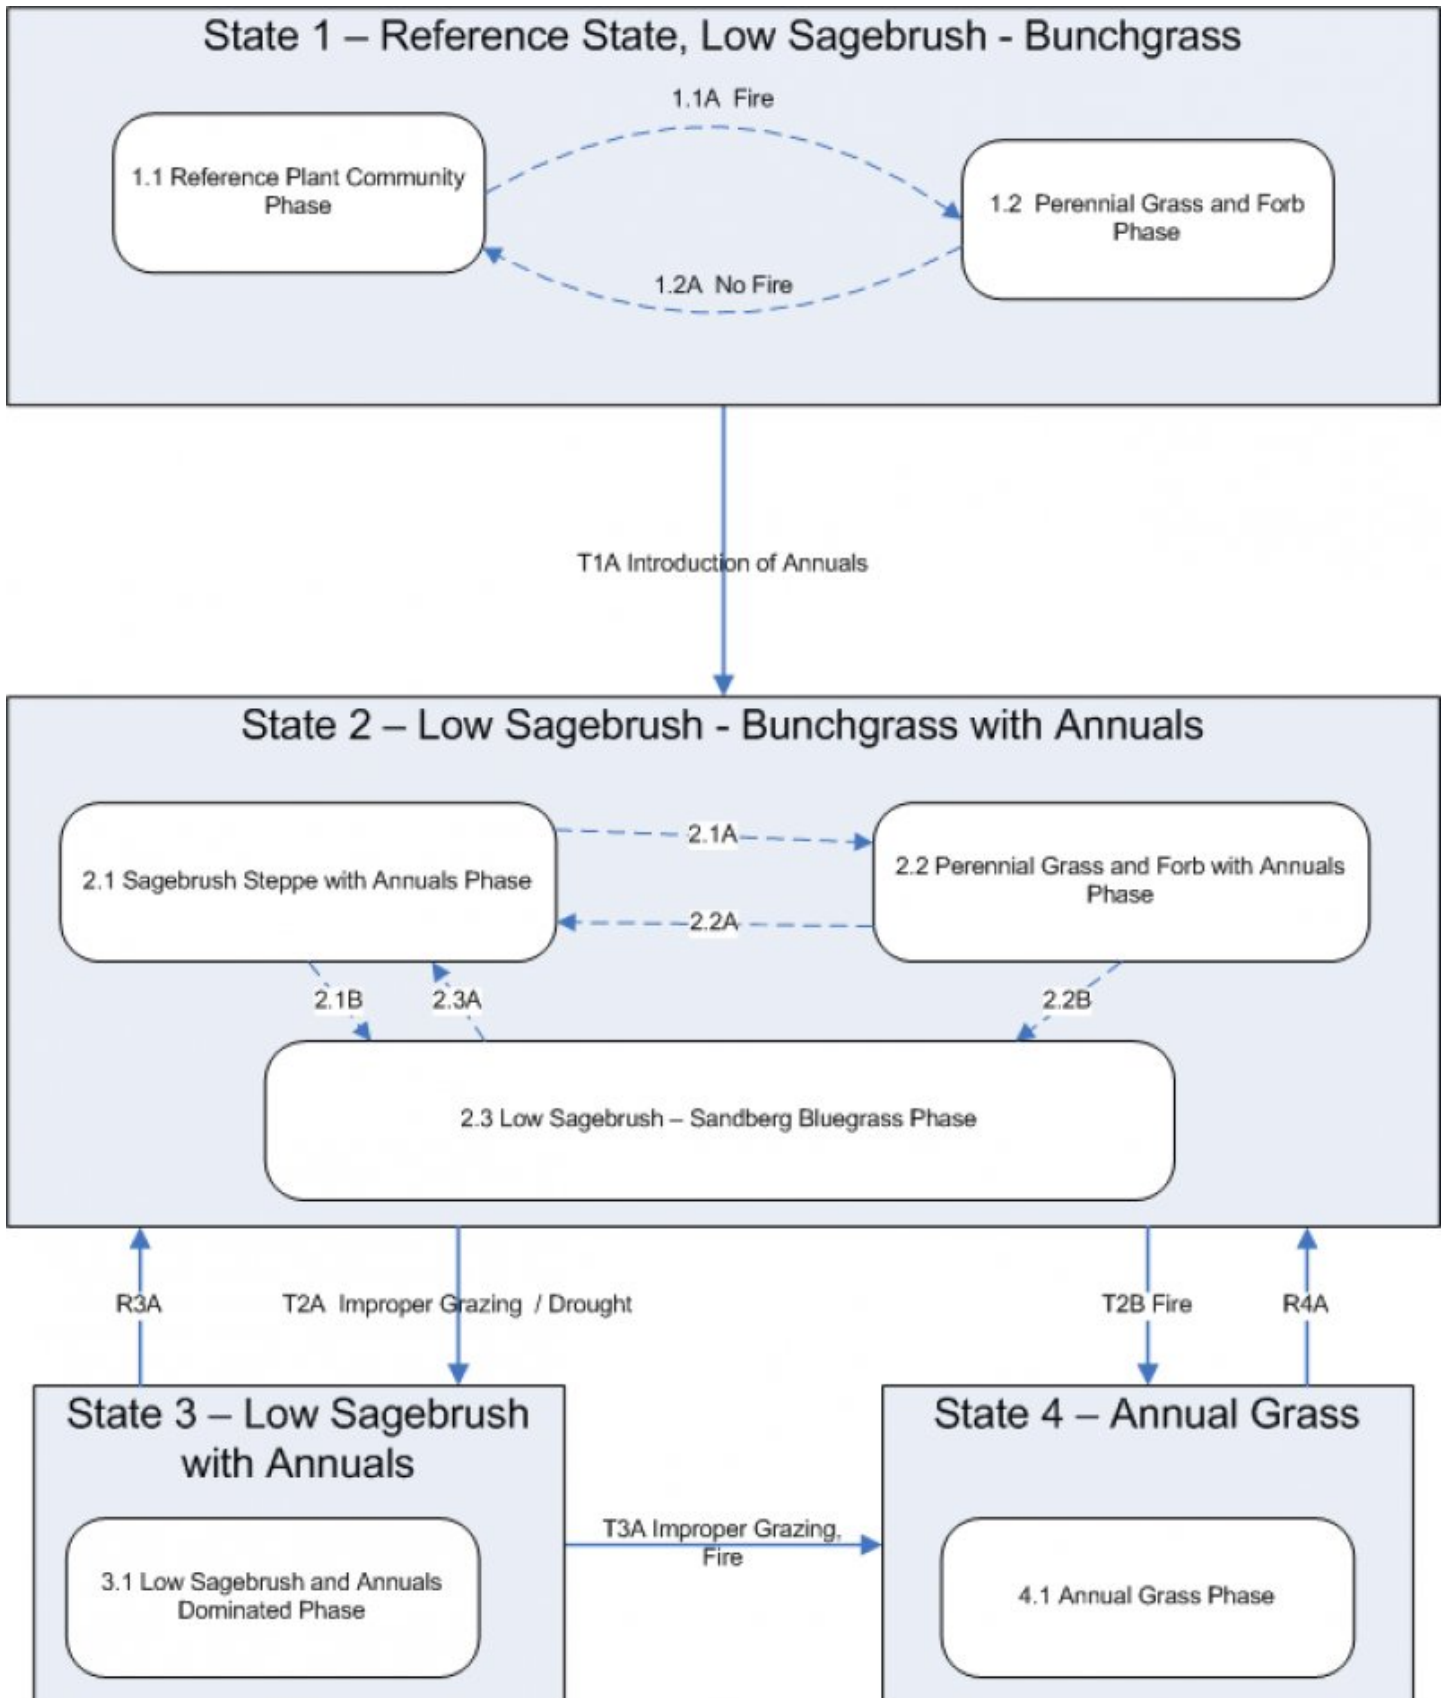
State 1 – Reference State, Low Sagebrush - Bunchgrass

1.1A Fire

1.1 Reference Plant Community Phase

1.2 Perennial Grass and Forb Phase

1.2A No Fire

T1A Introduction of Annuals

State 2 – Low Sagebrush - Bunchgrass with Annuals

2.1A

2.1 Sagebrush Steppe with Annuals Phase

2.2 Perennial Grass and Forb with Annuals Phase

2.2A

2.1B

2.3A

2.2B

2.3 Low Sagebrush – Sandberg Bluegrass Phase

R3A

T2A Improper Grazing / Drought

T2B Fire

R4A

State 3 – Low Sagebrush with Annuals

3.1 Low Sagebrush and Annuals Dominated Phase

T3A Improper Grazing, Fire

State 4 – Annual Grass

4.1 Annual Grass Phase